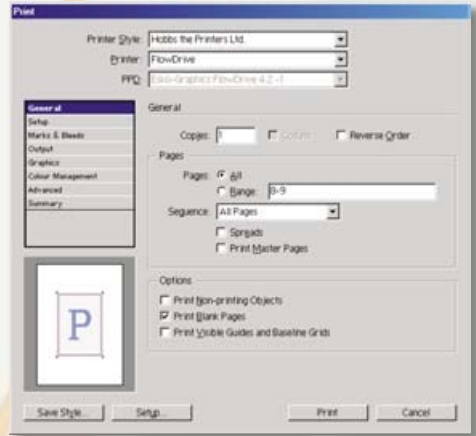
Print

Printer Style: Hobbs the Printers Ltd.

Printer: FlowDrive

PPD: Esko-Graphics FlowDrive 4.2 -1

General
Setup
Marks & Bleeds
Output
Graphics
Colour Management
Advanced
Summary

General

Copies: 1 Collate Reverse Order

Pages

Pages: All
Range: 8-9

Sequence: All Pages

Spreads
Print Master Pages

P

Options

Print Non-printing Objects
Print Blank Pages
Print Visible Guides and Baseline Grids

Save Style... Setup... Print Cancel